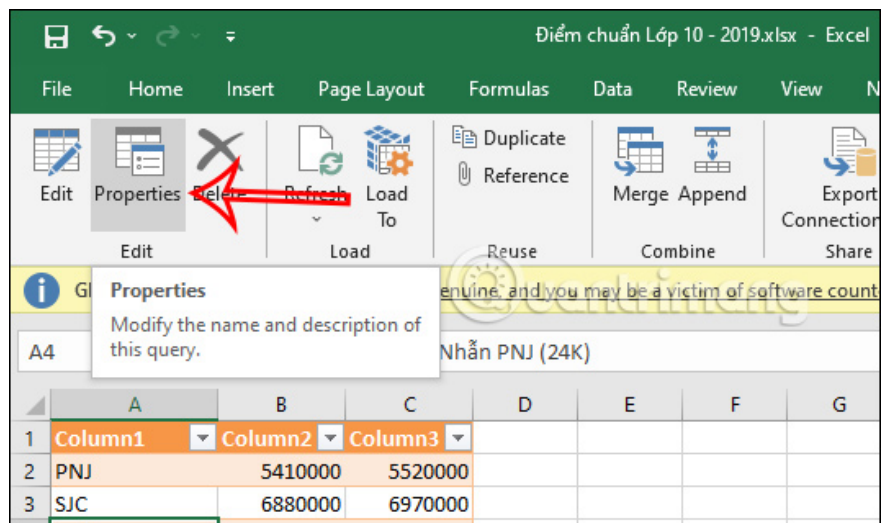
Điểm chuẩn Lớp 10 - 2019.xlsx - Excel

File Home Insert Page Layout Formulas Data Review View N

Edit Properties Delete Refresh Load To

Duplicate Reference

Merge Append

Export Connection

Edit Load Reuse Combine Share

GI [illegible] genuine, and you may be a victim of software count

Properties
Modify the name and description of this query.

A4 Nhẫn PNJ (24K)

| | A | B | C | D | E | F | G |
|---|---|---|---|---|---|---|---|
| 1 | Column1 | Column2 | Column3 | | | | |
| 2 | PNJ | 5410000 | 5520000 | | | | |
| 3 | SJC | 6880000 | 6970000 | | | | |

Quantrimang